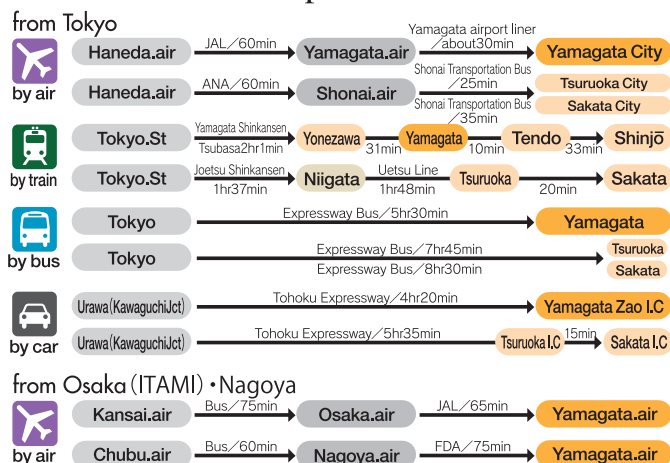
from Tokyo

by air

Haneda.air JAL／60min Yamagata.air Yamagata airport liner ／about30min Yamagata City

Haneda.air ANA／60min Shonai.air Shonai Transportation Bus ／25min Tsuruoka City

Shonai Transportation Bus ／35min Sakata City

by train

Tokyo.St Yamagata Shinkansen Tsubasa2hr1min Yonezawa 31min Yamagata 10min Tendo 33min Shinjō

Tokyo.St Joetsu Shinkansen 1hr37min Niigata Uetsu Line 1hr48min Tsuruoka 20min Sakata

by bus

Tokyo Expressway Bus／5hr30min Yamagata

Tokyo Expressway Bus／7hr45min Tsuruoka

Expressway Bus／8hr30min Sakata

by car

Urawa(KawaguchiJct) Tohoku Expressway／4hr20min Yamagata Zao I.C

Urawa(KawaguchiJct) Tohoku Expressway／5hr35min Tsuruoka I.C 15min Sakata I.C

from Osaka(ITAMI)・Nagoya

by air

Kansai.air Bus／75min Osaka.air JAL／65min Yamagata.air

Chubu.air Bus／60min Nagoya.air FDA／75min Yamagata.air